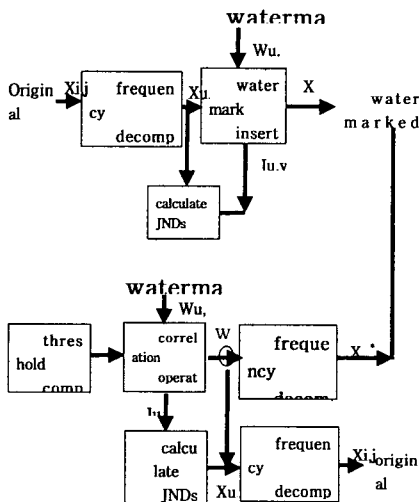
waterma

Wu,

Origin al

Xij

frequen cy decomp

Xu,

water mark insert

X

water marked

Iu,v

calculate JNDs

waterma

Wu,

thres hold comp

correl ation operat

W

freque ncy decom

X *

Iu

calcu late JNDs

Xu

frequen cy decomp

Xij

origin al